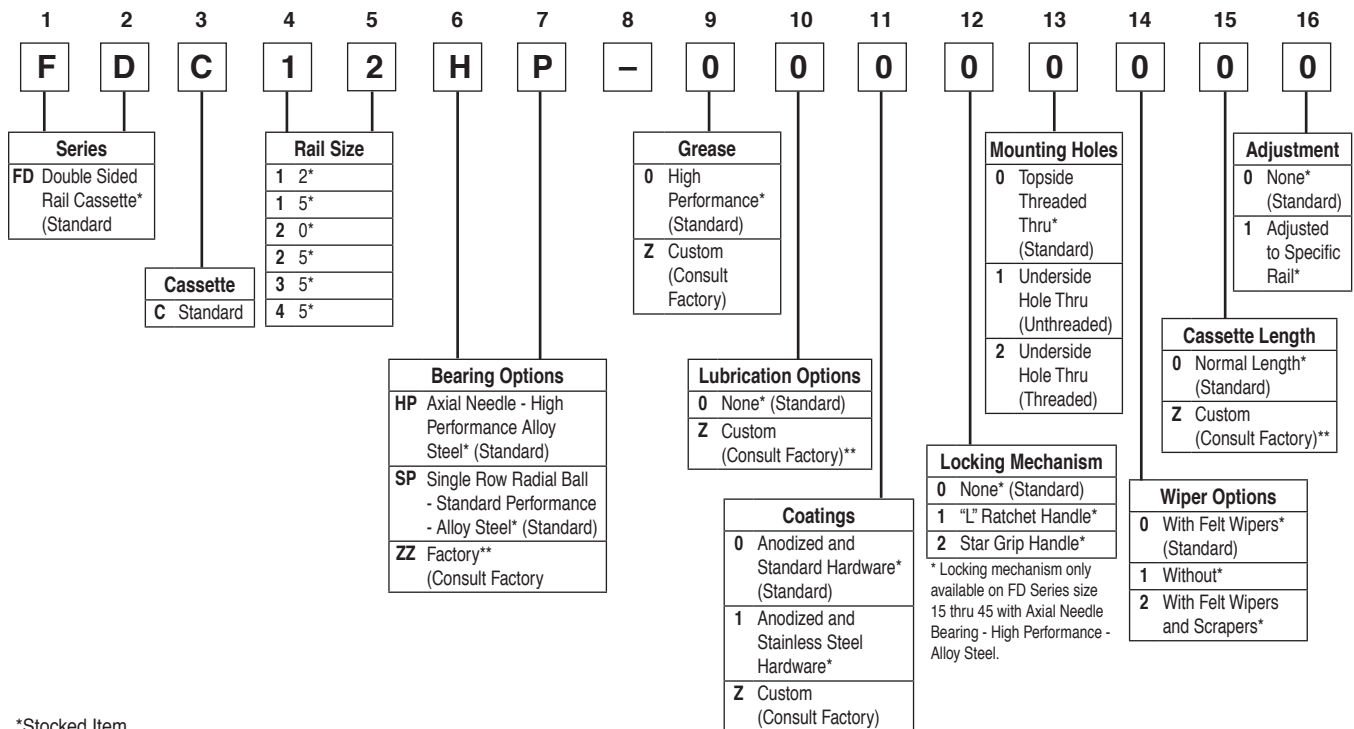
| 1 | 2 | 3 | 4 | 5 | 6 | 7 | 8 | 9 | 10 | 11 | 12 | 13 | 14 | 15 | 16 |
|---|---|---|---|---|---|---|---|---|---|---|---|---|---|---|---|
| F | D | C | 1 | 2 | H | P | – | 0 | 0 | 0 | 0 | 0 | 0 | 0 | 0 |

**Series**
FD Double Sided Rail Cassette* (Standard

**Cassette**
C Standard

**Rail Size**
1 2*
1 5*
2 0*
2 5*
3 5*
4 5*

**Bearing Options**
HP Axial Needle - High Performance Alloy Steel* (Standard)
SP Single Row Radial Ball - Standard Performance - Alloy Steel* (Standard)
ZZ Factory** (Consult Factory

**Grease**
0 High Performance* (Standard)
Z Custom (Consult Factory)

**Lubrication Options**
0 None* (Standard)
Z Custom (Consult Factory)**

**Coatings**
0 Anodized and Standard Hardware* (Standard)
1 Anodized and Stainless Steel Hardware*
Z Custom (Consult Factory)

**Locking Mechanism**
0 None* (Standard)
1 "L" Ratchet Handle*
2 Star Grip Handle*
* Locking mechanism only available on FD Series size 15 thru 45 with Axial Needle Bearing - High Performance - Alloy Steel.

**Mounting Holes**
0 Topside Threaded Thru* (Standard)
1 Underside Hole Thru (Unthreaded)
2 Underside Hole Thru (Threaded)

**Wiper Options**
0 With Felt Wipers* (Standard)
1 Without*
2 With Felt Wipers and Scrapers*

**Cassette Length**
0 Normal Length* (Standard)
Z Custom (Consult Factory)**

**Adjustment**
0 None* (Standard)
1 Adjusted to Specific Rail*

*Stocked Item